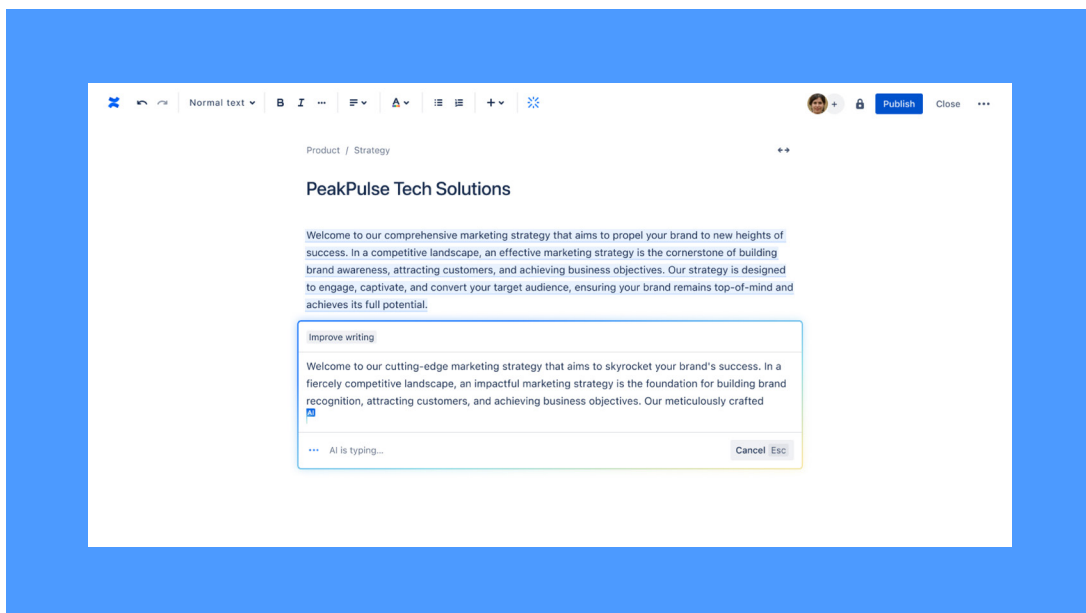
Normal text B I ··· A + Publish Close ···

Product / Strategy

PeakPulse Tech Solutions

Welcome to our comprehensive marketing strategy that aims to propel your brand to new heights of success. In a competitive landscape, an effective marketing strategy is the cornerstone of building brand awareness, attracting customers, and achieving business objectives. Our strategy is designed to engage, captivate, and convert your target audience, ensuring your brand remains top-of-mind and achieves its full potential.

Improve writing

Welcome to our cutting-edge marketing strategy that aims to skyrocket your brand's success. In a fiercely competitive landscape, an impactful marketing strategy is the foundation for building brand recognition, attracting customers, and achieving business objectives. Our meticulously crafted
AI

AI is typing...

Cancel Esc